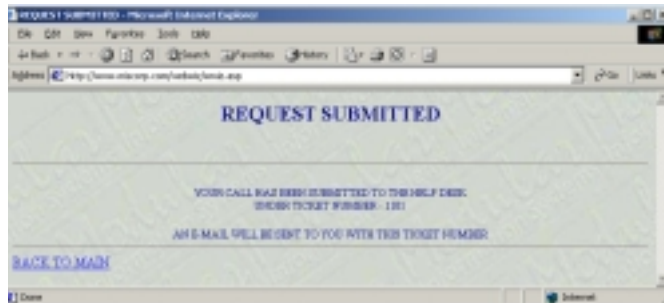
REQUEST SUBMITTED - Microsoft Internet Explorer

File Edit View Favorites Tools Help

Back Search Favorites History

Address http://www.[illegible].com/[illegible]/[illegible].asp Go Links

REQUEST SUBMITTED

YOUR CALL HAS BEEN SUBMITTED TO THE HELP DESK UNDER TICKET NUMBER - 1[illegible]

AN E-MAIL WILL BE SENT TO YOU WITH THIS TICKET NUMBER

BACK TO MAIN

Done

Internet